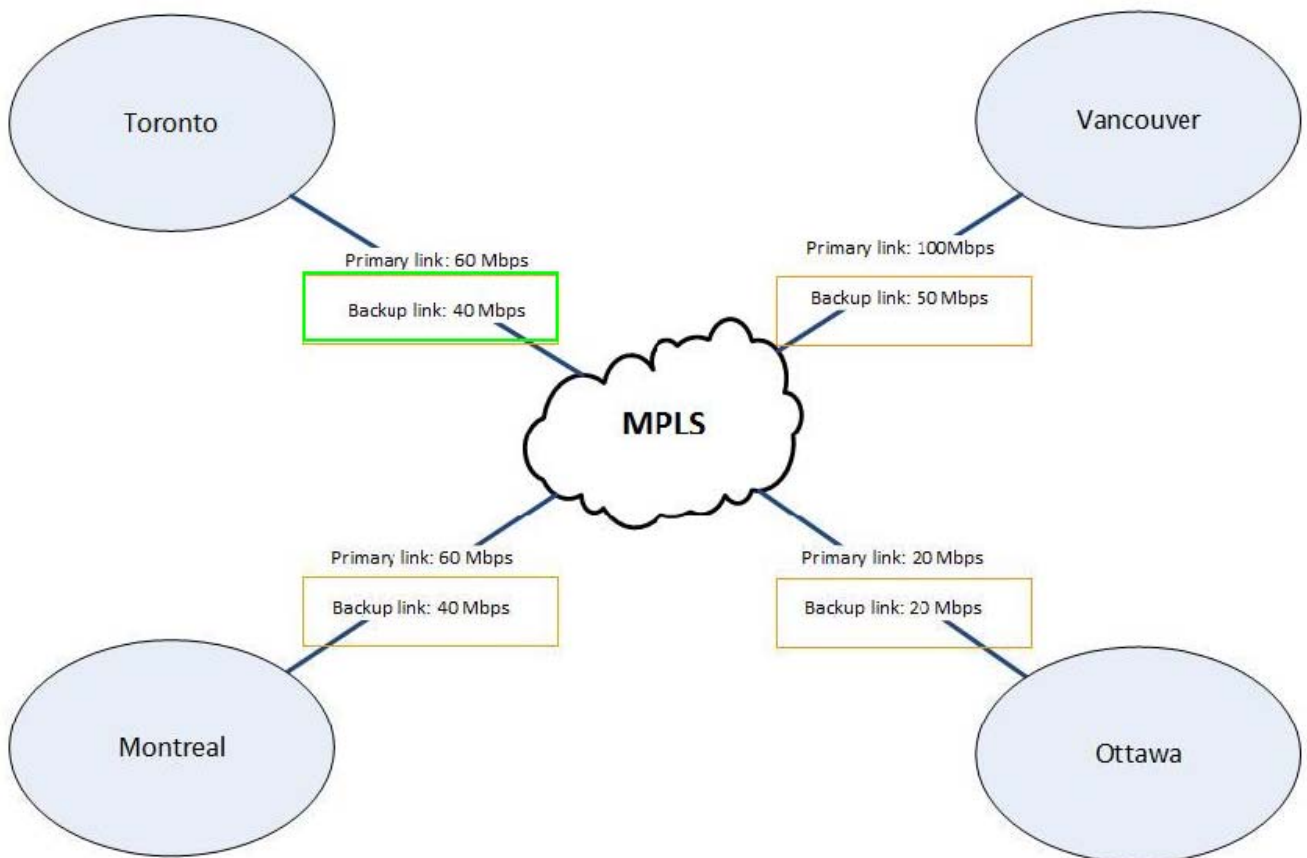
Toronto

Vancouver

Primary link: 60 Mbps

Backup link: 40 Mbps

Primary link: 100Mbps

Backup link: 50 Mbps

MPLS

Primary link: 60 Mbps

Backup link: 40 Mbps

Primary link: 20 Mbps

Backup link: 20 Mbps

Montreal

Ottawa